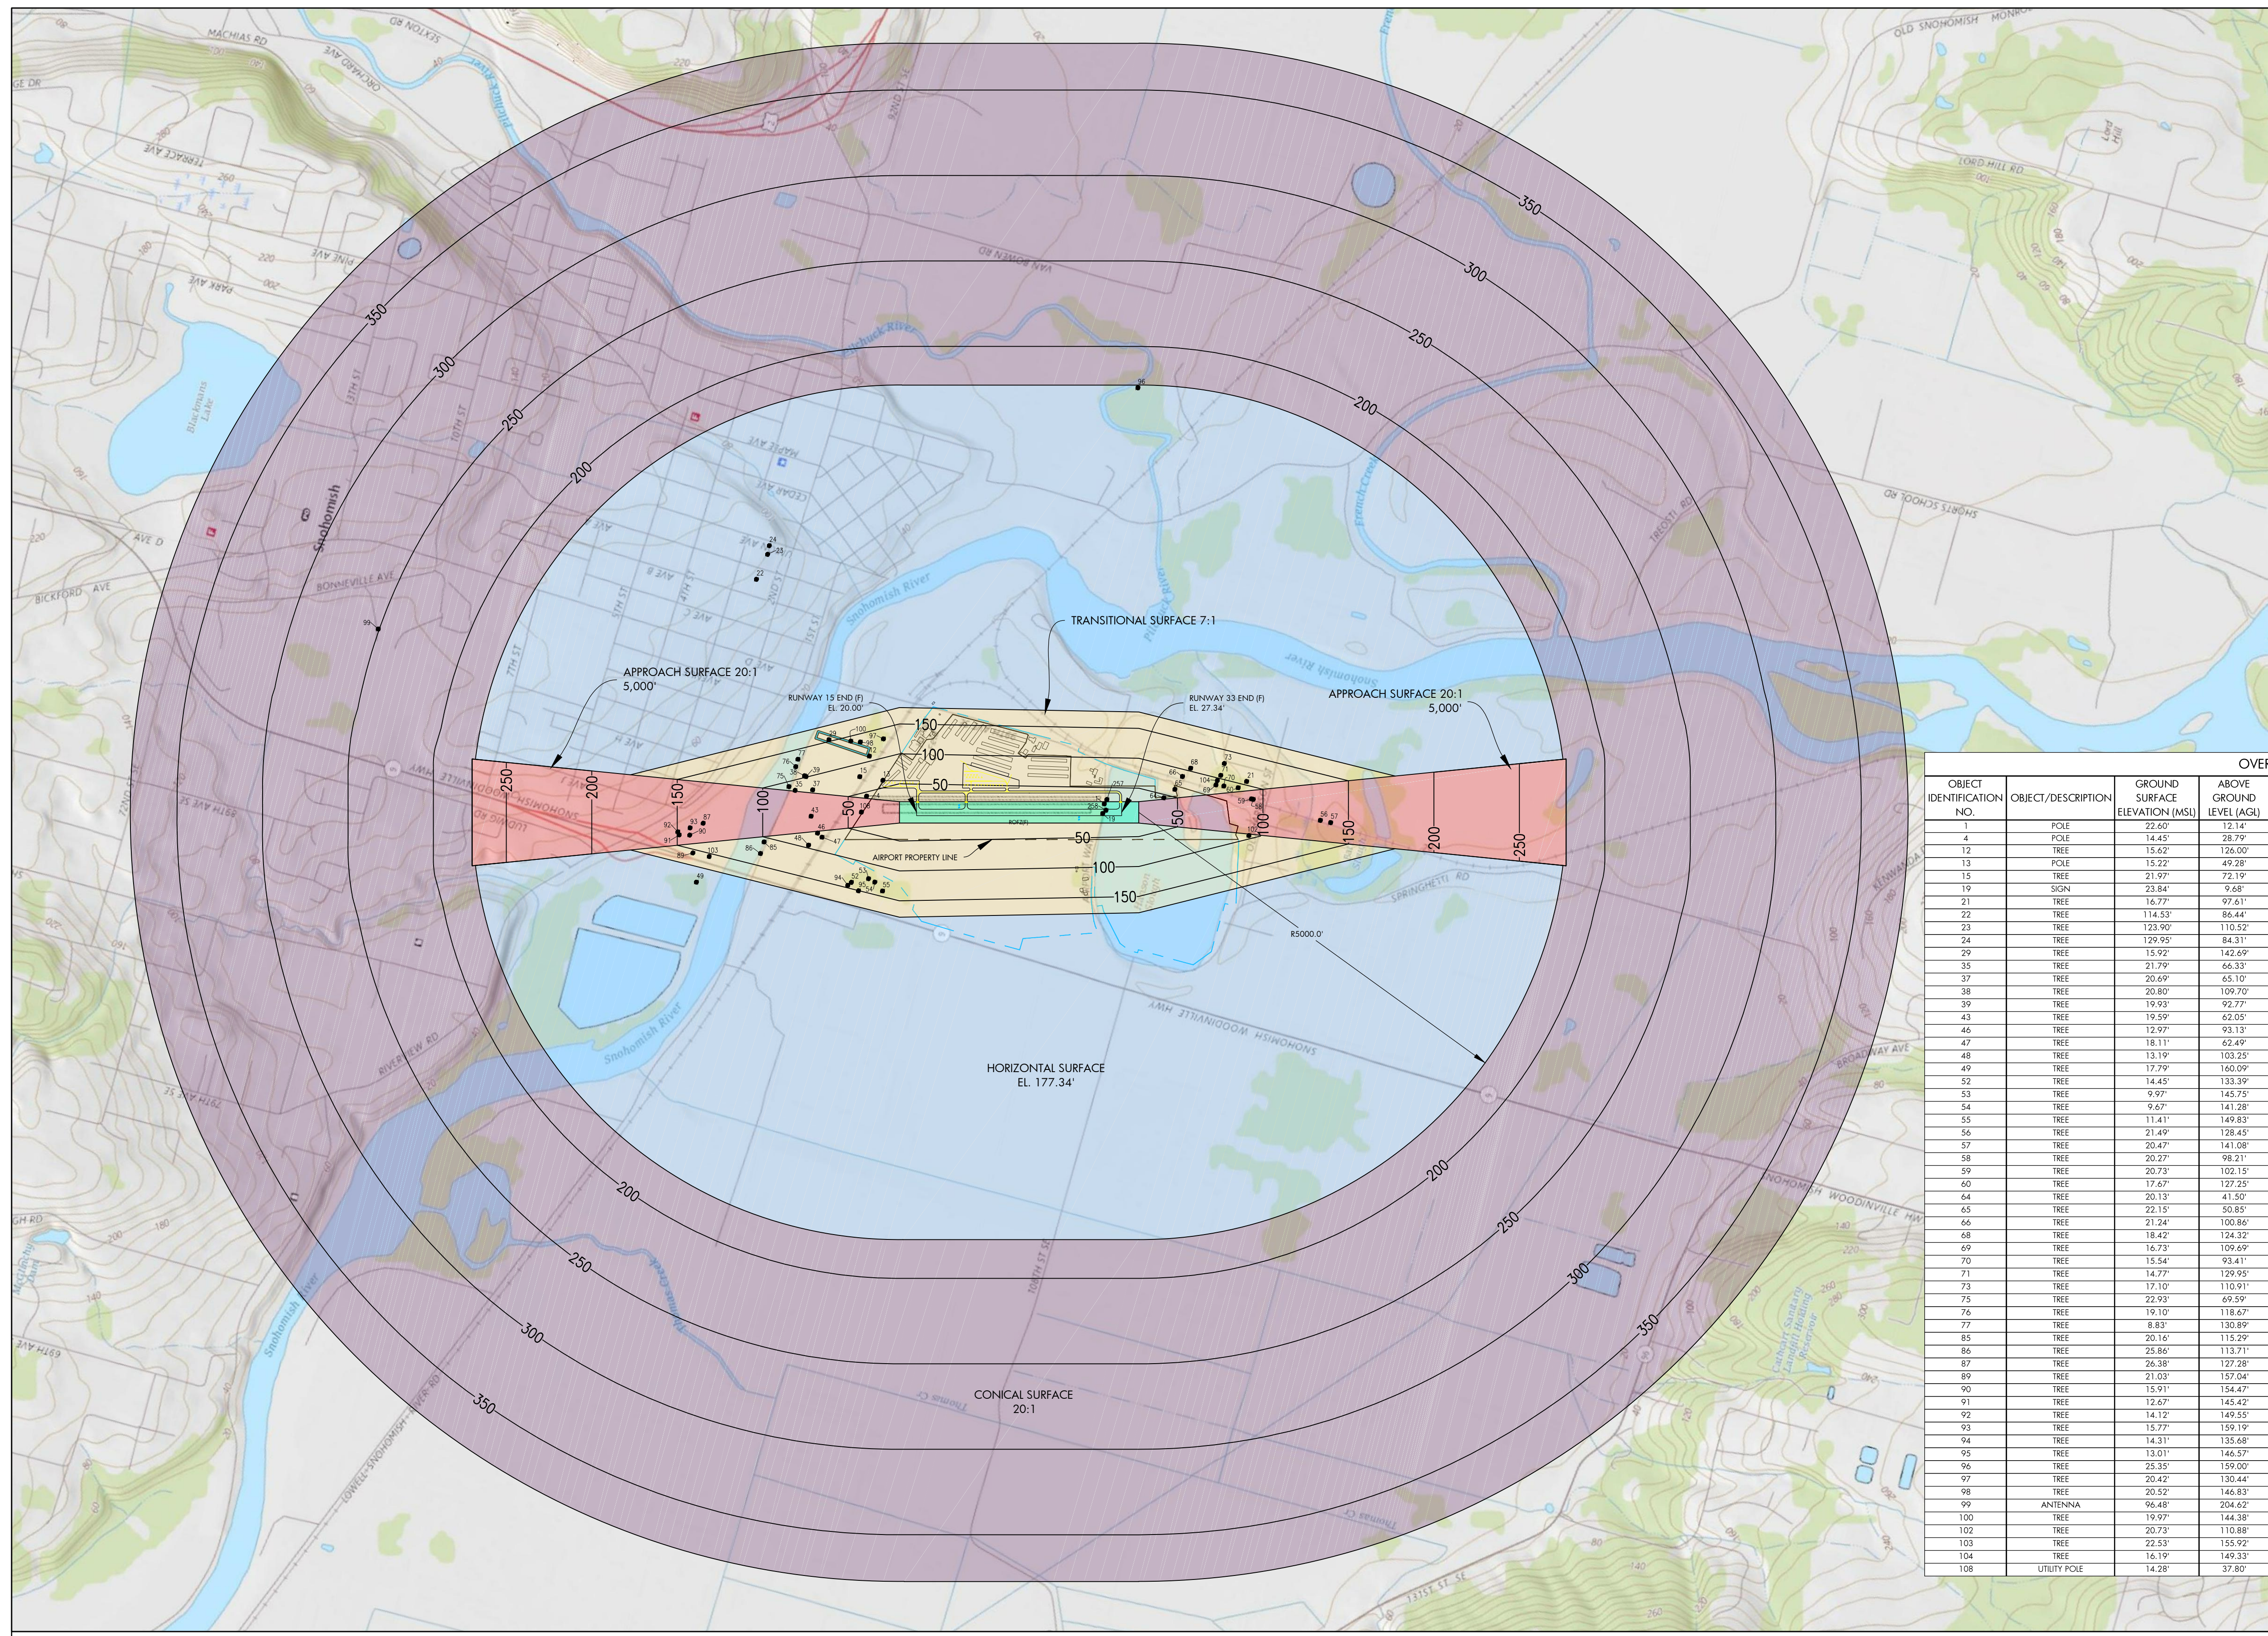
MACHIAS RD
SEXTON RD
ORCHARD AVE
OLD SNOHOMISH MONRO
TERRACE AVE
PINE AVE
PARK AVE
VAN BUREN RD
LORD HILL RD
Lord Hill
Pilchuck River
Blackmans Lake
Snohomish
AVE D
BICKFORD AVE
BONNEVILLE AVE
MAPLE AVE
CEDAR AVE
SHORTS SCHOOL RD
TRESTLE RD
French Creek
Snohomish River
350
300
250
200
150
100
50
TRANSITIONAL SURFACE 7:1
APPROACH SURFACE 20:1
5,000'
RUNWAY 15 END (F)
EL. 20.00'
RUNWAY 33 END (F)
EL. 27.34'
APPROACH SURFACE 20:1
5,000'
AIRPORT PROPERTY LINE
SNOHOMISH WOODINVILLE HWY
R5000.0'
HORIZONTAL SURFACE
EL. 177.34'
CONICAL SURFACE
20:1
RIVERVIEW RD
LOWELL-SNOHOMISH RIVER RD
BROADWAY AVE
SPRINGHETTI RD
SNOHOMISH WOODINVILLE HW
KENWANDA
Thomas Cr
Thomas Cr
OVE

| OBJECT IDENTIFICATION NO. | OBJECT/DESCRIPTION | GROUND SURFACE ELEVATION (MSL) | ABOVE GROUND LEVEL (AGL) |
|---|---|---|---|
| 1 | POLE | 22.60' | 12.14' |
| 4 | POLE | 14.45' | 28.79' |
| 12 | TREE | 15.62' | 126.00' |
| 13 | POLE | 15.22' | 49.28' |
| 15 | TREE | 21.97' | 72.19' |
| 19 | SIGN | 23.84' | 9.68' |
| 21 | TREE | 16.77' | 97.61' |
| 22 | TREE | 114.53' | 86.44' |
| 23 | TREE | 123.90' | 110.52' |
| 24 | TREE | 129.95' | 84.31' |
| 29 | TREE | 15.92' | 142.69' |
| 35 | TREE | 21.79' | 66.33' |
| 37 | TREE | 20.69' | 65.10' |
| 38 | TREE | 20.80' | 109.70' |
| 39 | TREE | 19.93' | 92.77' |
| 43 | TREE | 19.59' | 62.05' |
| 46 | TREE | 12.97' | 93.13' |
| 47 | TREE | 18.11' | 62.49' |
| 48 | TREE | 13.19' | 103.25' |
| 49 | TREE | 17.79' | 160.09' |
| 52 | TREE | 14.45' | 133.39' |
| 53 | TREE | 9.97' | 145.75' |
| 54 | TREE | 9.67' | 141.28' |
| 55 | TREE | 11.41' | 149.83' |
| 56 | TREE | 21.49' | 128.45' |
| 57 | TREE | 20.47' | 141.08' |
| 58 | TREE | 20.27' | 98.21' |
| 59 | TREE | 20.73' | 102.15' |
| 60 | TREE | 17.67' | 127.25' |
| 64 | TREE | 20.13' | 41.50' |
| 65 | TREE | 22.15' | 50.85' |
| 66 | TREE | 21.24' | 100.86' |
| 68 | TREE | 18.42' | 124.32' |
| 69 | TREE | 16.73' | 109.69' |
| 70 | TREE | 15.54' | 93.41' |
| 71 | TREE | 14.77' | 129.95' |
| 73 | TREE | 17.10' | 110.91' |
| 75 | TREE | 22.93' | 69.59' |
| 76 | TREE | 19.10' | 118.67' |
| 77 | TREE | 8.83' | 130.89' |
| 85 | TREE | 20.16' | 115.29' |
| 86 | TREE | 25.86' | 113.71' |
| 87 | TREE | 26.38' | 127.28' |
| 89 | TREE | 21.03' | 157.04' |
| 90 | TREE | 15.91' | 154.47' |
| 91 | TREE | 12.67' | 145.42' |
| 92 | TREE | 14.12' | 149.55' |
| 93 | TREE | 15.77' | 159.19' |
| 94 | TREE | 14.31' | 135.68' |
| 95 | TREE | 13.01' | 146.57' |
| 96 | TREE | 25.35' | 159.00' |
| 97 | TREE | 20.42' | 130.44' |
| 98 | TREE | 20.52' | 146.83' |
| 99 | ANTENNA | 96.48' | 204.62' |
| 100 | TREE | 19.97' | 144.38' |
| 102 | TREE | 20.73' | 110.88' |
| 103 | TREE | 22.53' | 155.92' |
| 104 | TREE | 16.19' | 149.33' |
| 108 | UTILITY POLE | 14.28' | 37.80' |